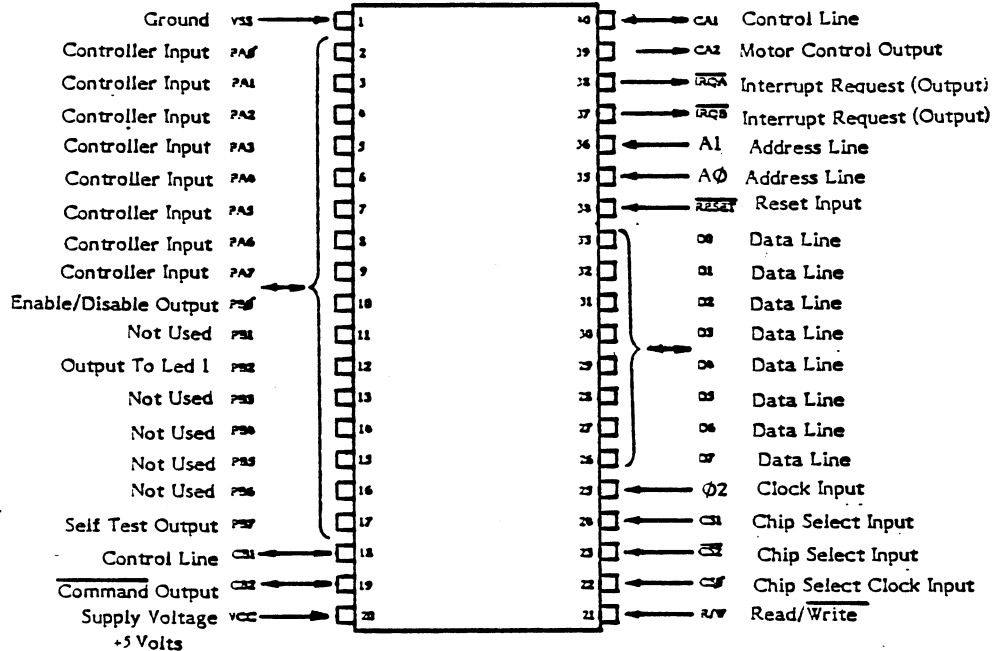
Ground VSS 1
Controller Input PA0 2
Controller Input PA1 3
Controller Input PA2 4
Controller Input PA3 5
Controller Input PA4 6
Controller Input PA5 7
Controller Input PA6 8
Controller Input PA7 9
Enable/Disable Output PB0 10
Not Used PB1 11
Output To Led 1 PB2 12
Not Used PB3 13
Not Used PB4 14
Not Used PB5 15
Not Used PB6 16
Self Test Output PB7 17
Control Line CB1 18
$\overline{\text{Command}}$ Output CB2 19
Supply Voltage VCC 20
+5 Volts

40 CA1 Control Line
39 CA2 Motor Control Output
38 $\overline{IRQA}$ Interrupt Request (Output)
37 $\overline{IRQB}$ Interrupt Request (Output)
36 A1 Address Line
35 AØ Address Line
34 $\overline{RESET}$ Reset Input
33 D0 Data Line
32 D1 Data Line
31 D2 Data Line
30 D3 Data Line
29 D4 Data Line
28 D5 Data Line
27 D6 Data Line
26 D7 Data Line
25 Ø2 Clock Input
24 CS1 Chip Select Input
23 $\overline{CS2}$ Chip Select Input
22 CS0 Chip Select Clock Input
21 R/W Read/$\overline{\text{Write}}$